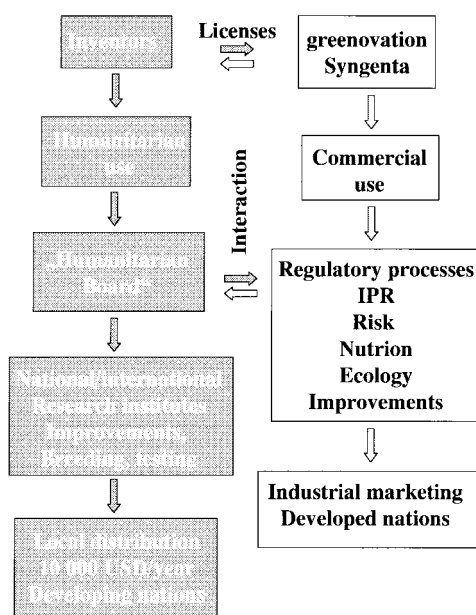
Inventors

Licenses

greenovation Syngenta

Humanitarian use

Commercial use

Interaction

„Humanitarian Board"

Regulatory processes
IPR
Risk
Nutrion
Ecology
Improvements

National/international Research institutes Improvements, Breeding, testing

Industrial marketing
Developed nations

Local distribution 10 000 USD/year Developing nations